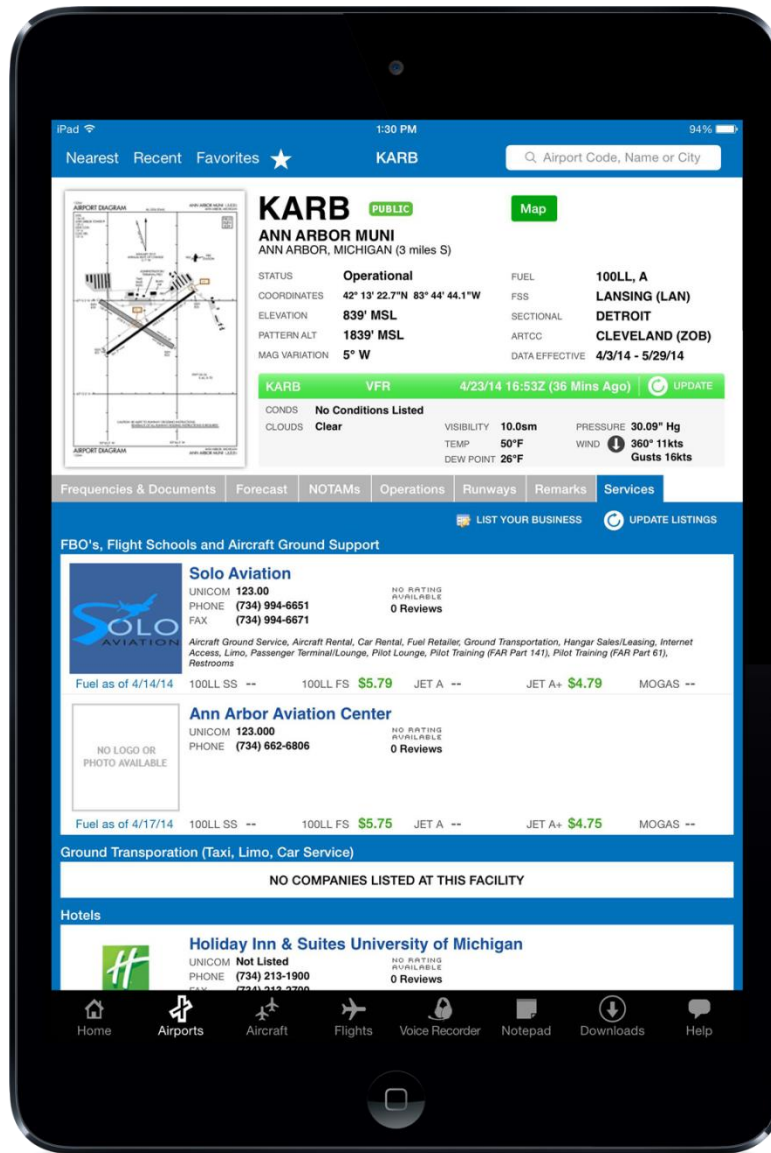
iPad 1:30 PM 94%

Nearest Recent Favorites KARB Airport Code, Name or City

AIRPORT DIAGRAM ANN ARBOR MUNI
AIRPORT DIAGRAM ANN ARBOR MUNI

KARB PUBLIC Map
ANN ARBOR MUNI
ANN ARBOR, MICHIGAN (3 miles S)

STATUS Operational
COORDINATES 42° 13' 22.7"N 83° 44' 44.1"W
ELEVATION 839' MSL
PATTERN ALT 1839' MSL
MAG VARIATION 5° W

FUEL 100LL, A
FSS LANSING (LAN)
SECTIONAL DETROIT
ARTCC CLEVELAND (ZOB)
DATA EFFECTIVE 4/3/14 - 5/29/14

KARB VFR 4/23/14 16:53Z (36 Mins Ago) UPDATE
CONDS No Conditions Listed
CLOUDS Clear
VISIBILITY 10.0sm
TEMP 50°F
DEW POINT 26°F
PRESSURE 30.09" Hg
WIND 360° 11kts Gusts 16kts

Frequencies & Documents | Forecast | NOTAMs | Operations | Runways | Remarks | Services

LIST YOUR BUSINESS UPDATE LISTINGS

FBO's, Flight Schools and Aircraft Ground Support

SOLO AVIATION
Solo Aviation
UNICOM 123.00
PHONE (734) 994-6651
FAX (734) 994-6671
NO RATING AVAILABLE
0 Reviews
Aircraft Ground Service, Aircraft Rental, Car Rental, Fuel Retailer, Ground Transportation, Hangar Sales/Leasing, Internet Access, Limo, Passenger Terminal/Lounge, Pilot Lounge, Pilot Training (FAR Part 141), Pilot Training (FAR Part 61), Restrooms
Fuel as of 4/14/14 100LL SS -- 100LL FS $5.79 JET A -- JET A+ $4.79 MOGAS --

NO LOGO OR PHOTO AVAILABLE
Ann Arbor Aviation Center
UNICOM 123.000
PHONE (734) 662-6806
NO RATING AVAILABLE
0 Reviews
Fuel as of 4/17/14 100LL SS -- 100LL FS $5.75 JET A -- JET A+ $4.75 MOGAS --

Ground Transporation (Taxi, Limo, Car Service)
NO COMPANIES LISTED AT THIS FACILITY

Hotels
Holiday Inn & Suites University of Michigan
UNICOM Not Listed
PHONE (734) 213-1900
FAX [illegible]
NO RATING AVAILABLE
0 Reviews

Home Airports Aircraft Flights Voice Recorder Notepad Downloads Help